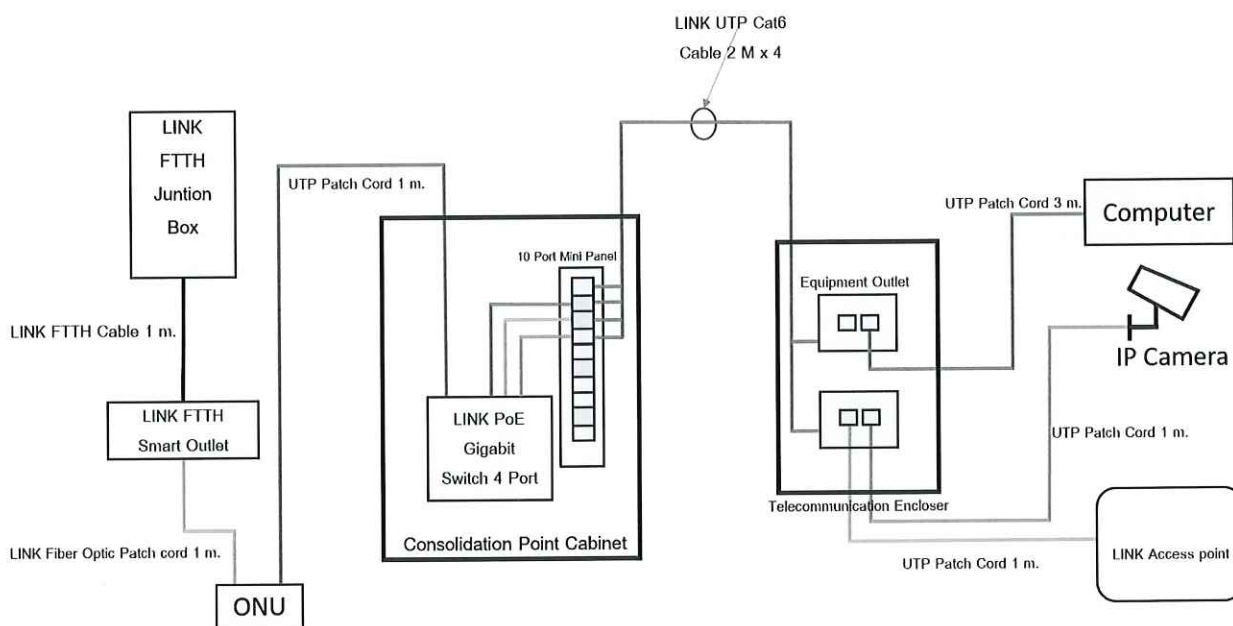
LINK UTP Cat6
Cable 2 M x 4

LINK
FTTH
Juntion
Box

UTP Patch Cord 1 m.

UTP Patch Cord 3 m.

Computer

10 Port Mini Panel

Equipment Outlet

LINK FTTH Cable 1 m.

IP Camera

LINK FTTH
Smart Outlet

LINK PoE
Gigabit
Switch 4 Port

UTP Patch Cord 1 m.

Telecommunication Encloser

Consolidation Point Cabinet

LINK Fiber Optic Patch cord 1 m.

UTP Patch Cord 1 m.

LINK Access point

ONU